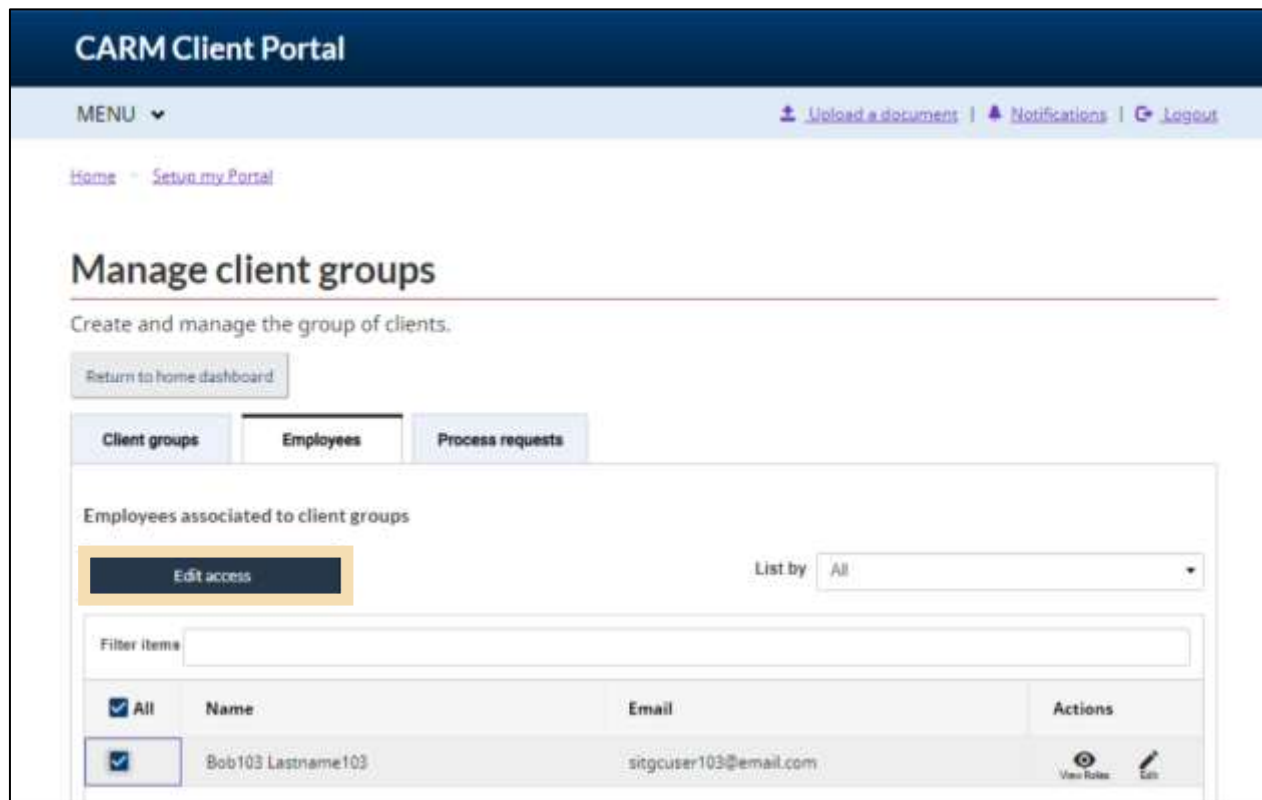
CARM Client Portal

MENU

Upload a document | Notifications | Logout

Home > Setup my Portal

Manage client groups

Create and manage the group of clients.

Return to home dashboard

Client groups | Employees | Process requests

Employees associated to client groups

Edit access

List by All

Filter items

| All | Name | Email | Actions |
|---|---|---|---|
| | Bob103 Lastname103 | sitgcuser103@email.com | View Roles Edit |